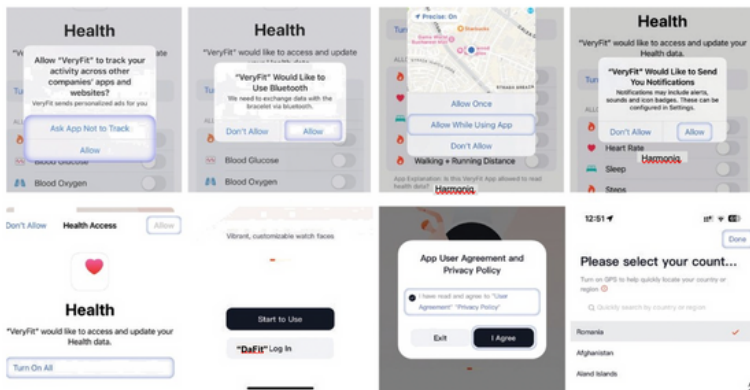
Health

"VeryFit" would like to access and update your Health data.

Allow "VeryFit" to track your activity across other companies' apps and websites?

VeryFit sends personalized ads for you

Ask App Not to Track

Allow

Blood Glucose

Blood Oxygen

Health

"VeryFit" would like to access and update your Health data.

"VeryFit" Would Like to Use Bluetooth

We need to exchange data with the bracelet via bluetooth.

Don't Allow

Allow

Blood Glucose

Blood Oxygen

Precise: On

Allow Once

Allow While Using App

Don't Allow

Walking + Running Distance

App Explanation: Is this VeryFit App allowed to read health data?

Harmonia

Health

"VeryFit" would like to access and update your Health data.

"VeryFit" Would Like to Send You Notifications

Notifications may include alerts, sounds and icon badges. These can be configured in Settings.

Don't Allow

Allow

Heart Rate

Harmonia

Sleep

Steps

Don't Allow

Health Access

Allow

Health

"VeryFit" would like to access and update your Health data.

Turn On All

Vibrant, customizable watch faces

Start to Use

"DaFit" Log In

App User Agreement and Privacy Policy

I have read and agree to "User Agreement" "Privacy Policy"

Exit

I Agree

12:51

Done

Please select your count...

Turn on GPS to help quickly locate your country or region

Quickly search by country or region

Romania

Afghanistan

Aland Islands